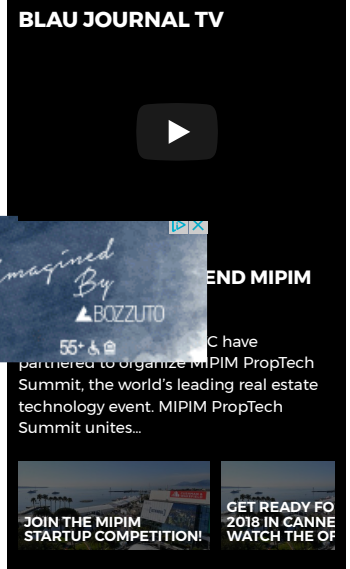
BLAU JOURNAL TV

magined By

BOZZUTO

55+

END MIPIM

C have partnered to organize MIPIM PropTech Summit, the world's leading real estate technology event. MIPIM PropTech Summit unites...

JOIN THE MIPIM STARTUP COMPETITION!

GET READY FO 2018 IN CANNE WATCH THE OF